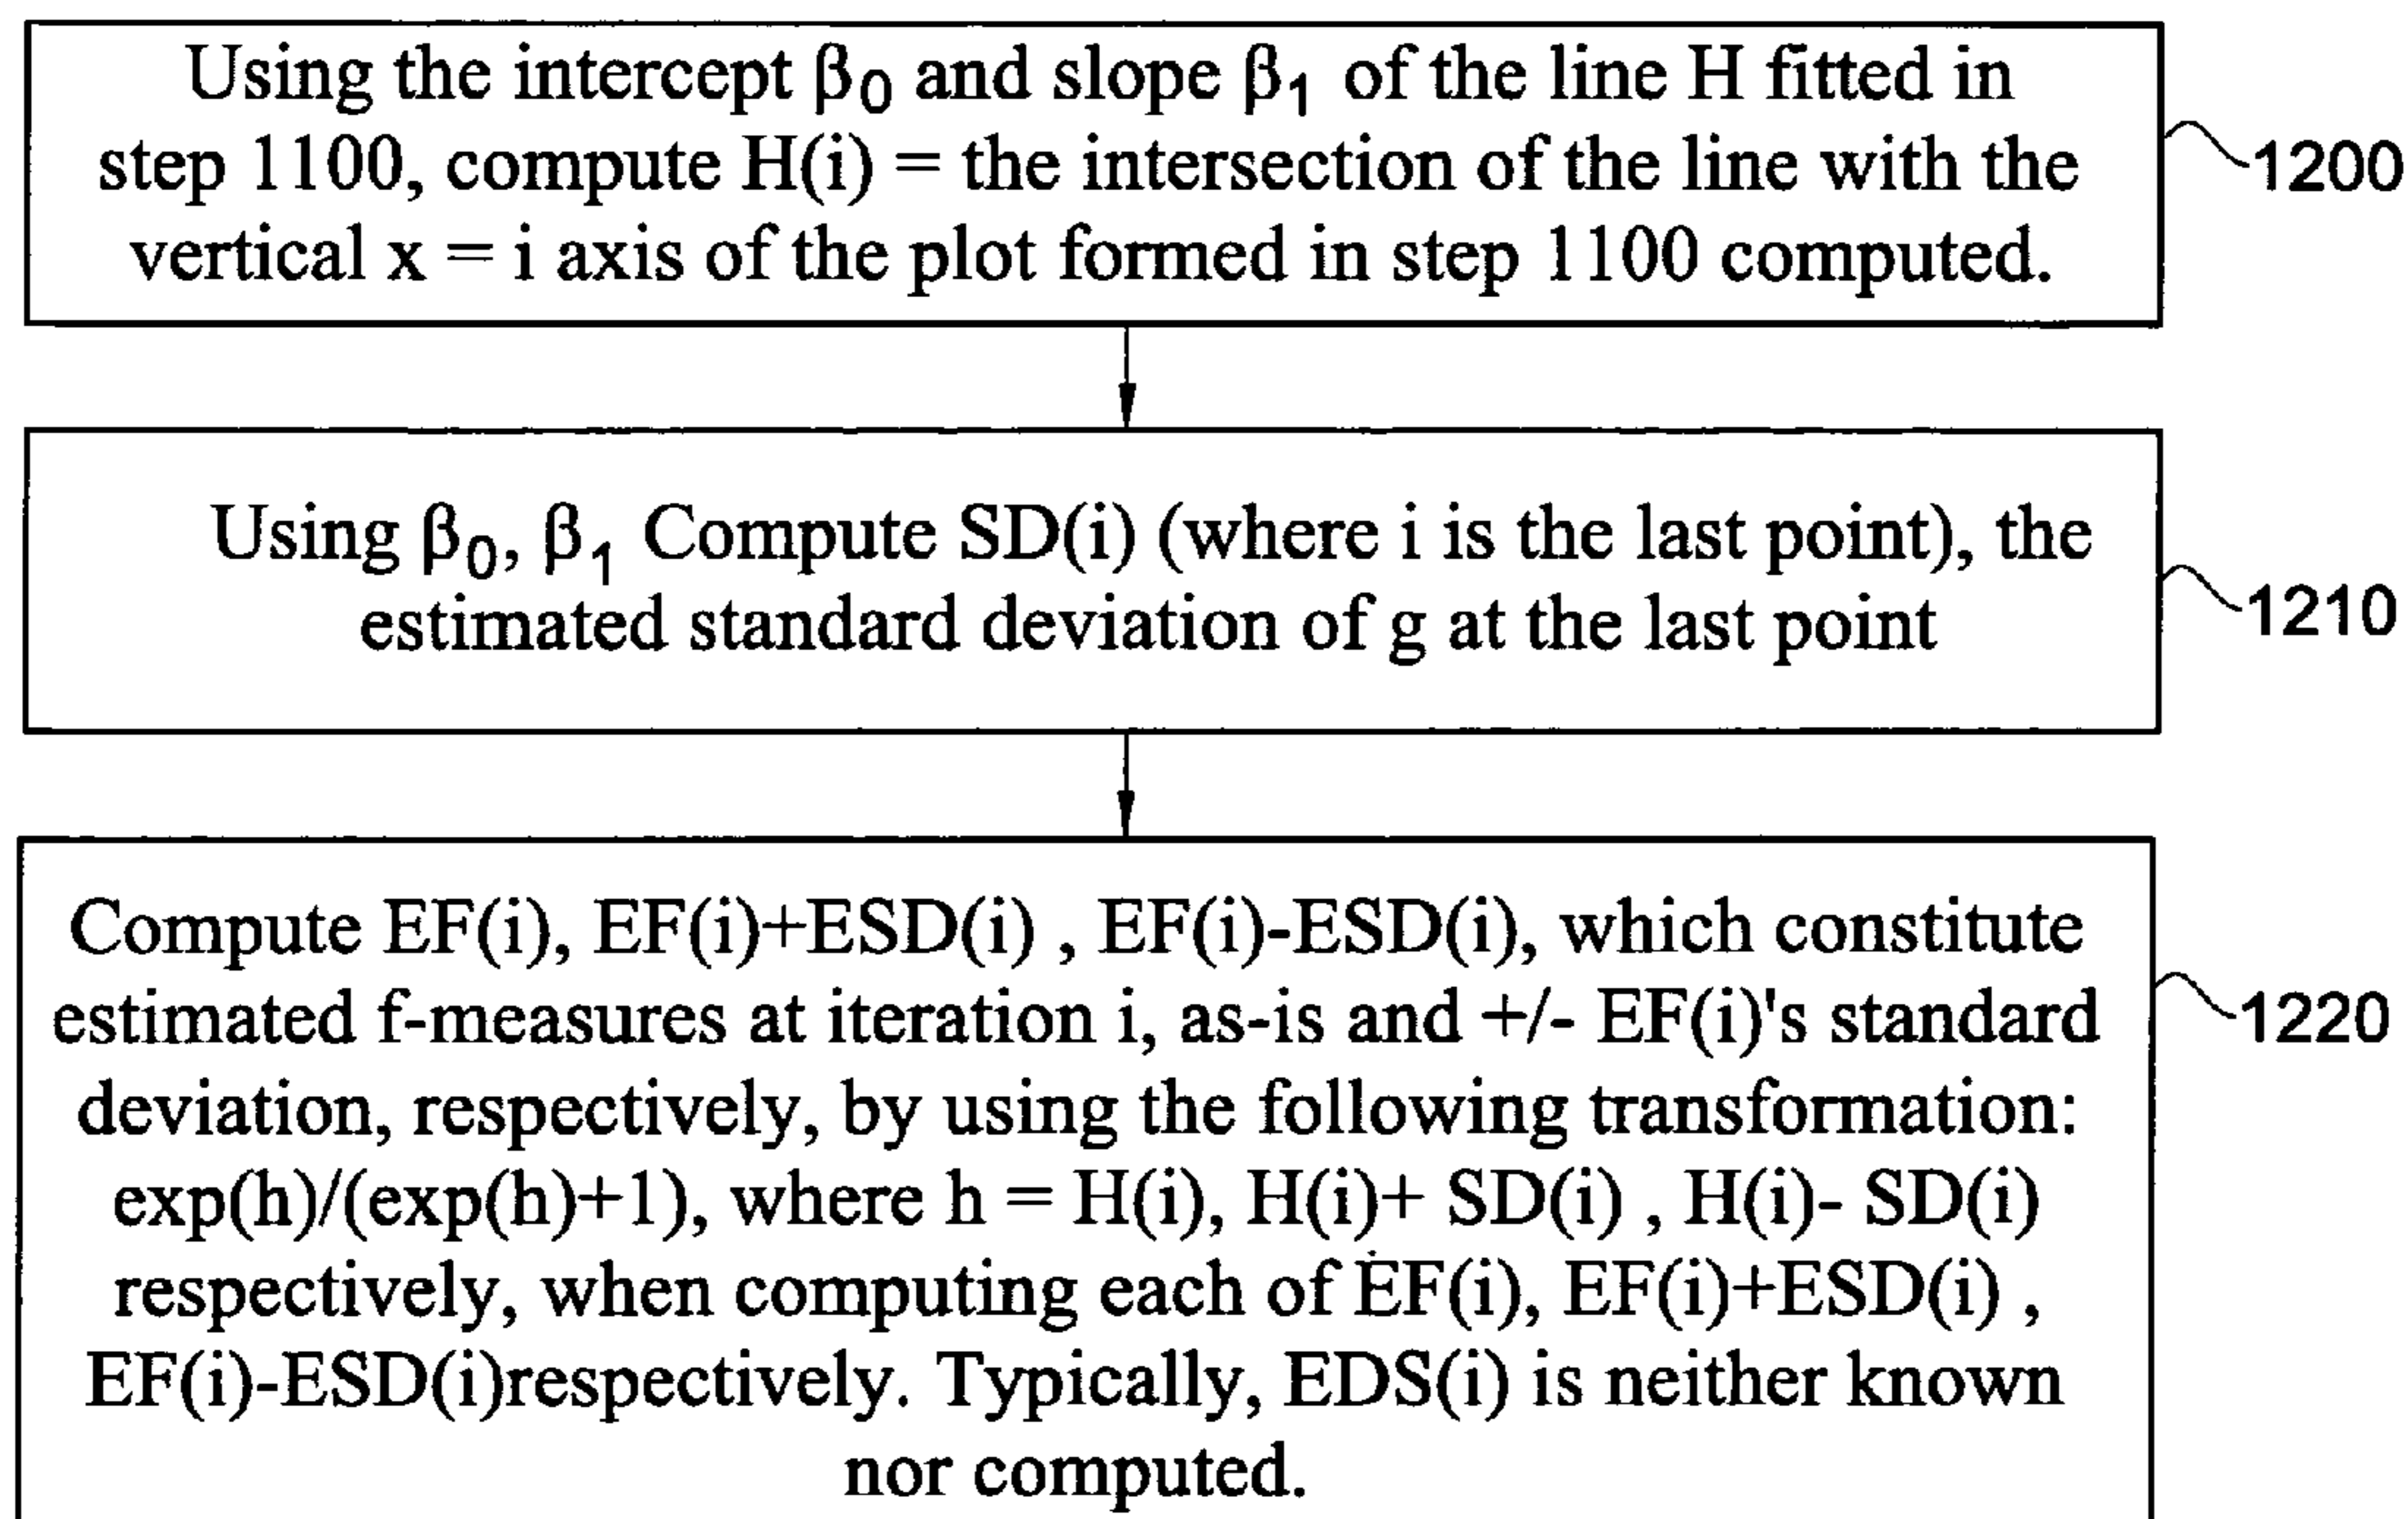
Using the intercept $\beta_0$ and slope $\beta_1$ of the line H fitted in step 1100, compute H(i) = the intersection of the line with the vertical x = i axis of the plot formed in step 1100 computed.

1200

Using $\beta_0$, $\beta_1$ Compute SD(i) (where i is the last point), the estimated standard deviation of g at the last point

1210

Compute EF(i), EF(i)+ESD(i) , EF(i)-ESD(i), which constitute estimated f-measures at iteration i, as-is and +/- EF(i)'s standard deviation, respectively, by using the following transformation: exp(h)/(exp(h)+1), where h = H(i), H(i)+ SD(i) , H(i)- SD(i) respectively, when computing each of EF(i), EF(i)+ESD(i) , EF(i)-ESD(i)respectively. Typically, EDS(i) is neither known nor computed.

1220